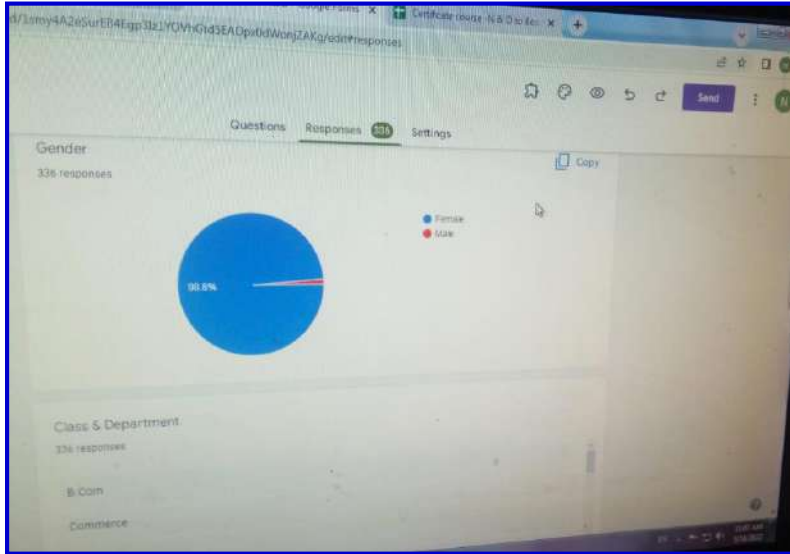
d/1smy4A2eSurEB4Eqp3lzLYQVhGtd5EADpxtdWonjZAKg/edit#responses

Certificate course - N & D to Bec ×

Send

Questions Responses 336 Settings

Gender

336 responses

Copy

Female
Male

00.6%

Class & Department

336 responses

B.Com

Commerce